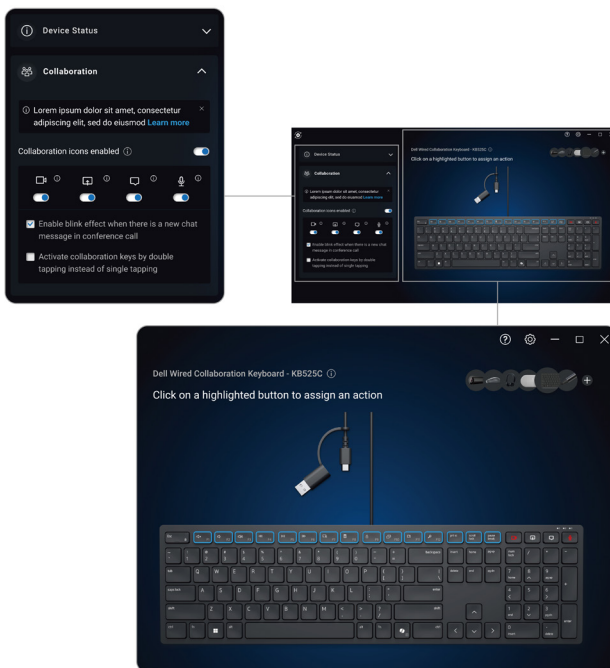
Device Status

Collaboration

Lorem ipsum dolor sit amet, consectetur adipiscing elit, sed do eiusmod Learn more

Collaboration icons enabled

Enable blink effect when there is a new chat message in conference call

Activate collaboration keys by double tapping instead of single tapping

Dell Wired Collaboration Keyboard - KB525C

Click on a highlighted button to assign an action